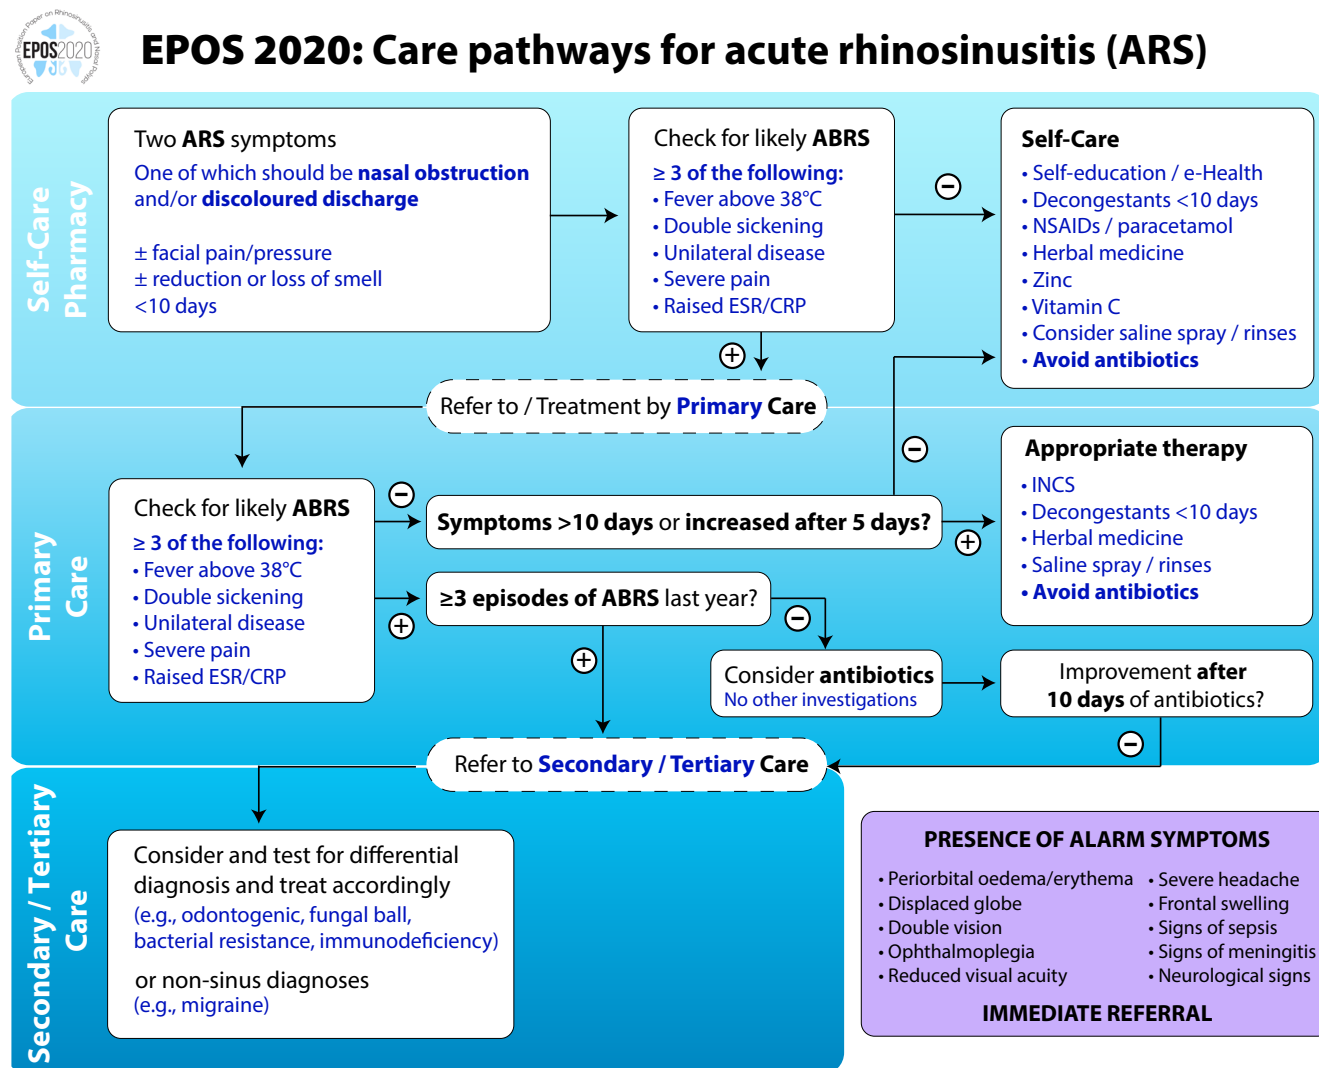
European Position Paper on Rhinosinusitis and Nasal Polyps EPOS2020

EPOS 2020: Care pathways for acute rhinosinusitis (ARS)

Self-Care Pharmacy

Two ARS symptoms
One of which should be nasal obstruction and/or discoloured discharge

± facial pain/pressure
± reduction or loss of smell
<10 days

Check for likely ABRS
≥ 3 of the following:
• Fever above 38°C
• Double sickening
• Unilateral disease
• Severe pain
• Raised ESR/CRP

⊖

Self-Care
• Self-education / e-Health
• Decongestants <10 days
• NSAIDs / paracetamol
• Herbal medicine
• Zinc
• Vitamin C
• Consider saline spray / rinses
• Avoid antibiotics

⊕

Refer to / Treatment by Primary Care

Primary Care

⊖

Appropriate therapy
• INCS
• Decongestants <10 days
• Herbal medicine
• Saline spray / rinses
• Avoid antibiotics

Check for likely ABRS
≥ 3 of the following:
• Fever above 38°C
• Double sickening
• Unilateral disease
• Severe pain
• Raised ESR/CRP

⊖

Symptoms >10 days or increased after 5 days?

⊕

⊕

≥3 episodes of ABRS last year?

⊖

⊕

Consider antibiotics
No other investigations

Improvement after 10 days of antibiotics?

⊖

Refer to Secondary / Tertiary Care

Secondary / Tertiary Care

Consider and test for differential diagnosis and treat accordingly
(e.g., odontogenic, fungal ball, bacterial resistance, immunodeficiency)

or non-sinus diagnoses
(e.g., migraine)

PRESENCE OF ALARM SYMPTOMS
• Periorbital oedema/erythema
• Displaced globe
• Double vision
• Ophthalmoplegia
• Reduced visual acuity
• Severe headache
• Frontal swelling
• Signs of sepsis
• Signs of meningitis
• Neurological signs
IMMEDIATE REFERRAL